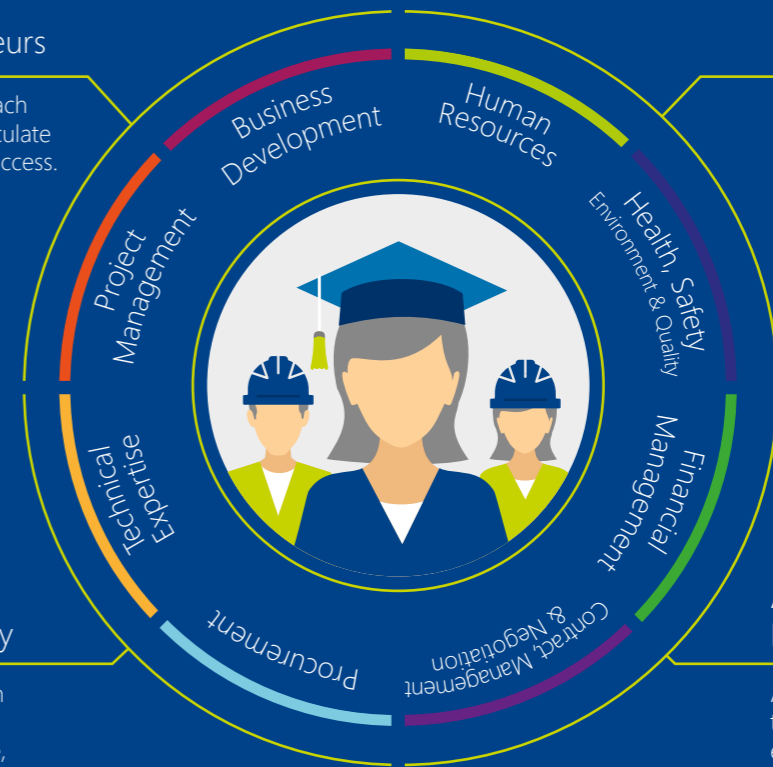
eurs

ach
tulate
ccess.

Business Development

Human Resources

Health, Safety
Environment & Quality

Financial Management

Contract Management & Negotiation

Procurement

Technical Expertise

Project Management

y

n

,